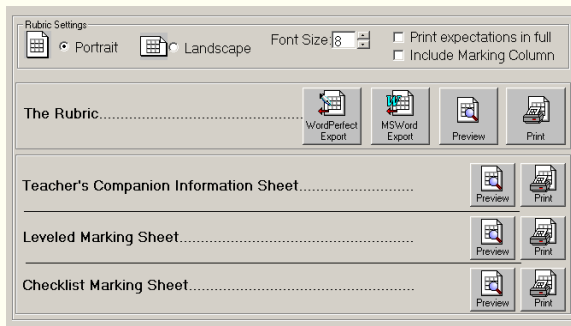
Rubric Settings

Portrait

Landscape

Font Size 8

Print expectations in full

Include Marking Column

The Rubric.......................................................

WordPerfect Export

MSWord Export

Preview

Print

Teacher's Companion Information Sheet..........................

Preview

Print

Leveled Marking Sheet.........................................................

Preview

Print

Checklist Marking Sheet......................................................

Preview

Print